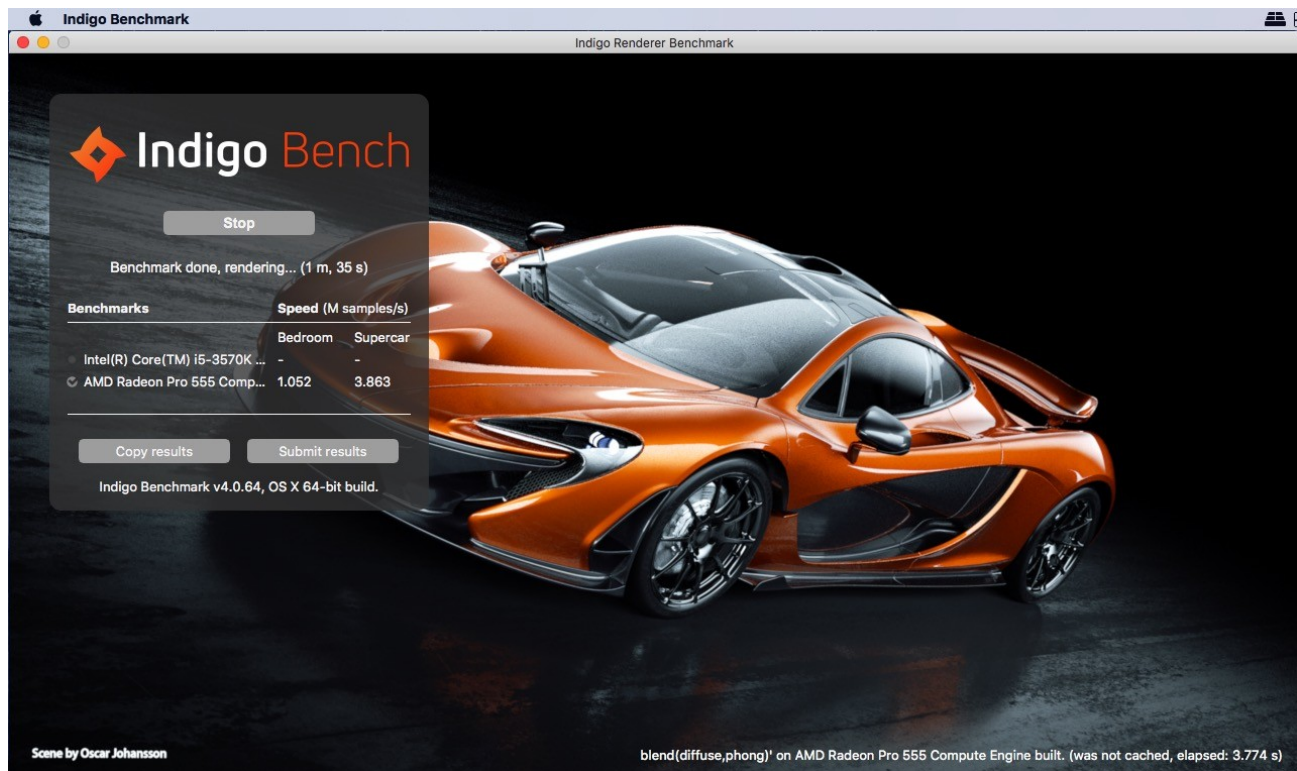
Indigo Benchmark

Indigo Renderer Benchmark

Indigo Bench

Stop

Benchmark done, rendering... (1 m, 35 s)

| Benchmarks | Speed (M samples/s) | |
|---|---|---|
| | Bedroom | Supercar |
| Intel(R) Core(TM) i5-3570K ... | - | - |
| AMD Radeon Pro 555 Comp... | 1.052 | 3.863 |

Copy results

Submit results

Indigo Benchmark v4.0.64, OS X 64-bit build.

Scene by Oscar Johansson

blend(diffuse,phong)' on AMD Radeon Pro 555 Compute Engine built. (was not cached, elapsed: 3.774 s)